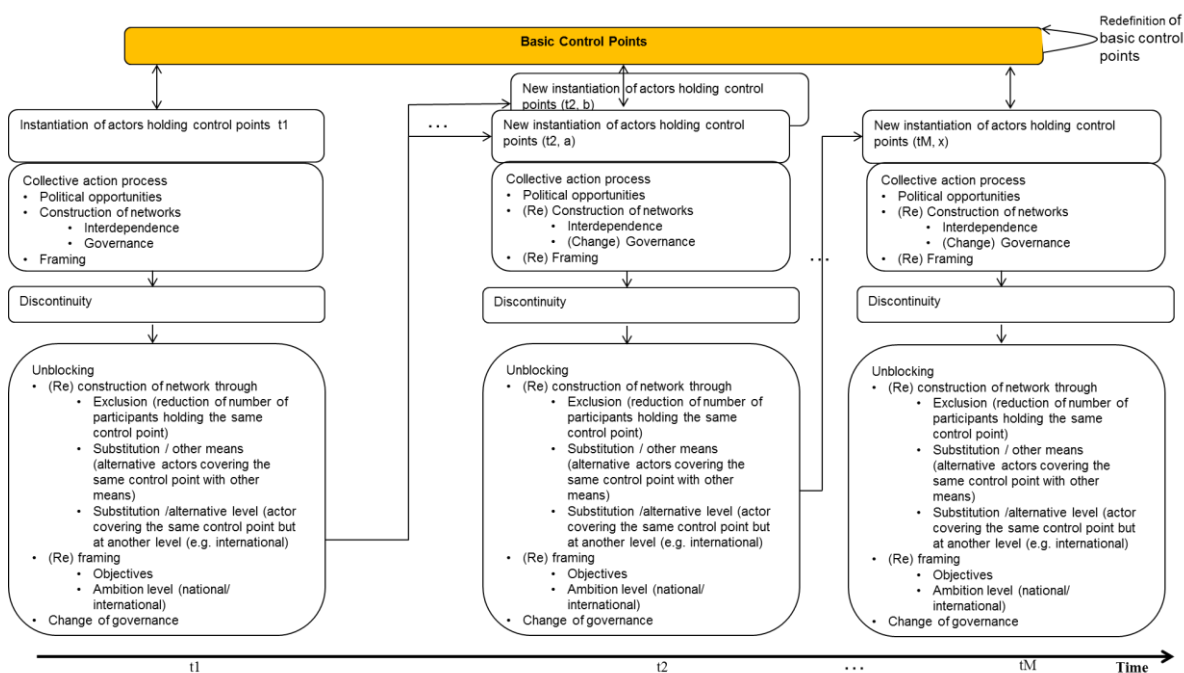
Basic Control Points

Redefinition of basic control points

Instantiation of actors holding control points t1

Collective action process
• Political opportunities
• Construction of networks
 • Interdependence
 • Governance
• Framing

Discontinuity

Unblocking
• (Re) construction of network through
 • Exclusion (reduction of number of participants holding the same control point)
 • Substitution / other means (alternative actors covering the same control point with other means)
 • Substitution /alternative level (actor covering the same control point but at another level (e.g. international)
• (Re) framing
 • Objectives
 • Ambition level (national/ international)
• Change of governance

...

New instantiation of actors holding control points (t2, b)

New instantiation of actors holding control points (t2, a)

Collective action process
• Political opportunities
• (Re) Construction of networks
 • Interdependence
 • (Change) Governance
• (Re) Framing

Discontinuity

Unblocking
• (Re) construction of network through
 • Exclusion (reduction of number of participants holding the same control point)
 • Substitution / other means (alternative actors covering the same control point with other means)
 • Substitution /alternative level (actor covering the same control point but at another level (e.g. international)
• (Re) framing
 • Objectives
 • Ambition level (national/ international)
• Change of governance

...

New instantiation of actors holding control points (tM, x)

Collective action process
• Political opportunities
• (Re) Construction of networks
 • Interdependence
 • (Change) Governance
• (Re) Framing

Discontinuity

Unblocking
• (Re) construction of network through
 • Exclusion (reduction of number of participants holding the same control point)
 • Substitution / other means (alternative actors covering the same control point with other means)
 • Substitution /alternative level (actor covering the same control point but at another level (e.g. international)
• (Re) framing
 • Objectives
 • Ambition level (national/ international)
• Change of governance

t1 t2 ... tM Time